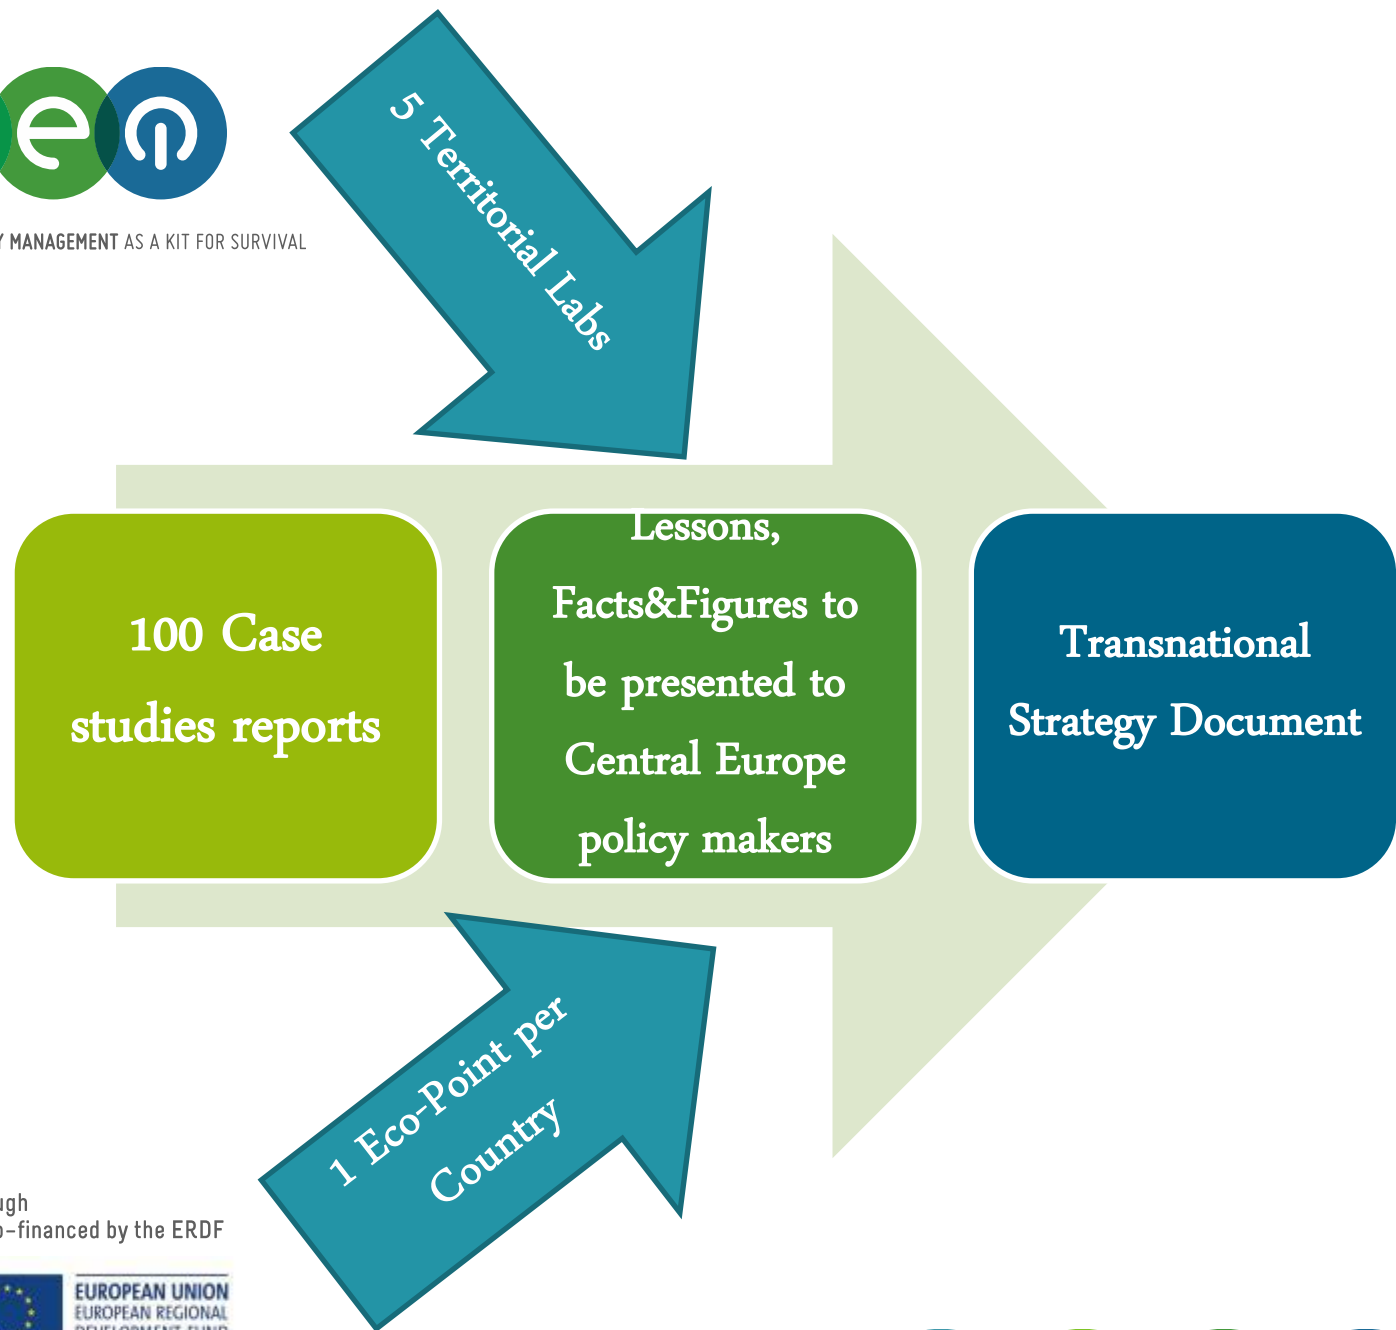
Y MANAGEMENT AS A KIT FOR SURVIVAL

5 Territorial Labs

100 Case studies reports

Lessons, Facts&Figures to be presented to Central Europe policy makers

Transnational Strategy Document

1 Eco-Point per Country

ugh
o-financed by the ERDF

EUROPEAN UNION
EUROPEAN REGIONAL
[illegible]